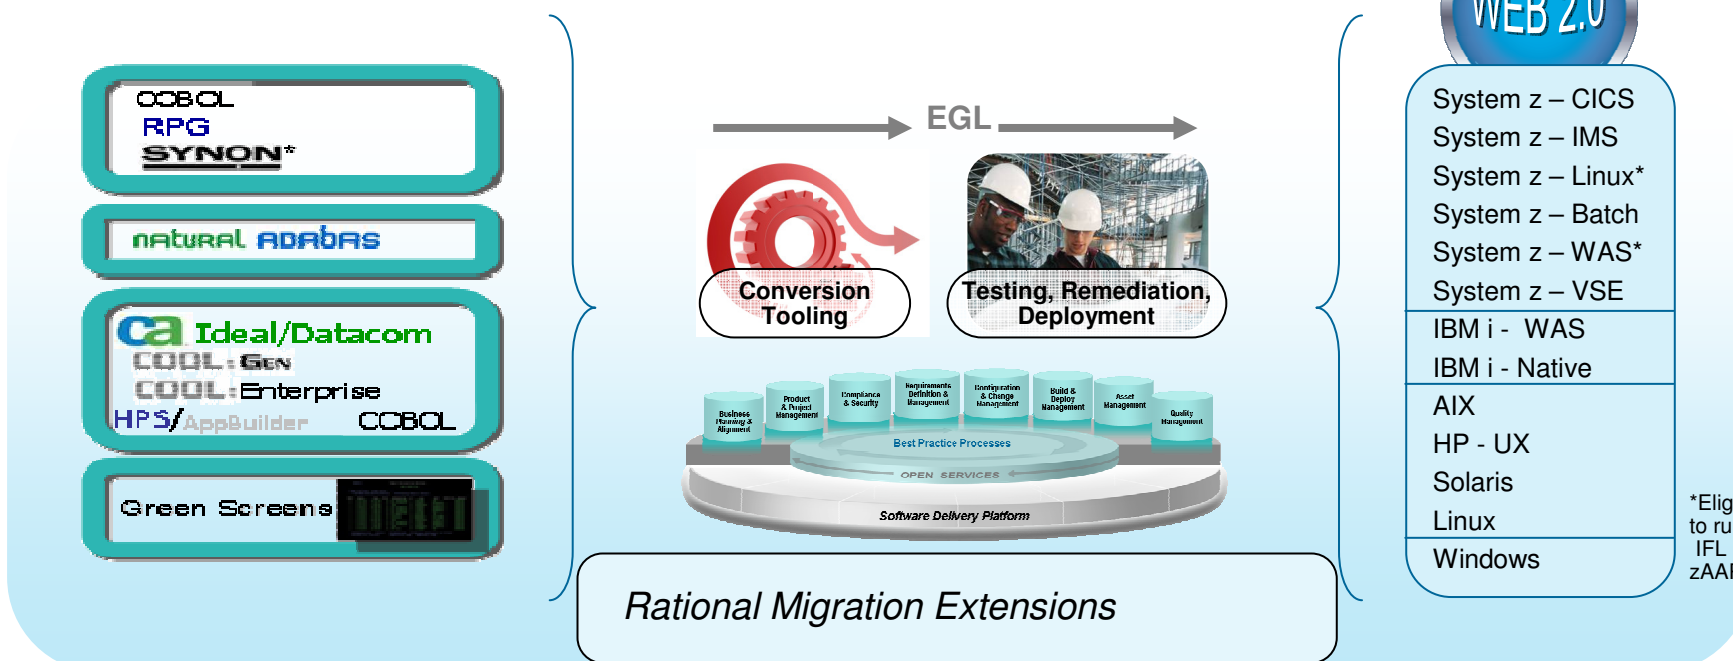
COBOL
RPG
SYNON*

natural ADABAS

ca Ideal/Datacom
COOL:Gen
COOL:Enterprise
HPS/AppBuilder COBOL

Green Screens

EGL

Conversion Tooling

Testing, Remediation, Deployment

Business Planning & Alignment
Product & Project Management
Compliance & Security
Requirements Definition & Management
Configuration & Change Management
Build & Deploy Management
Asset Management
Quality Management
Best Practice Processes
OPEN SERVICES
Software Delivery Platform

Rational Migration Extensions

WEB 2.0

System z – CICS
System z – IMS
System z – Linux*
System z – Batch
System z – WAS*
System z – VSE
IBM i - WAS
IBM i - Native
AIX
HP - UX
Solaris
Linux
Windows

*Elig
to ru
IFL
zAAI